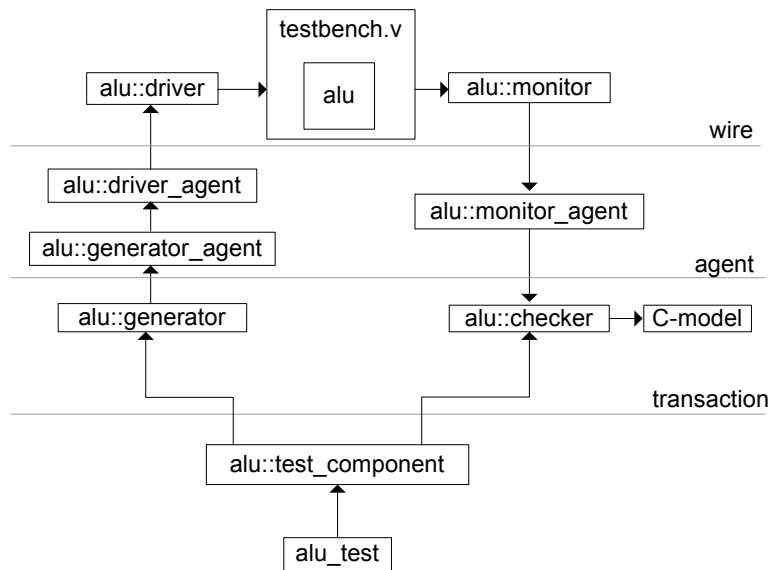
testbench.v

alu::driver

alu

alu::monitor

wire

alu::driver_agent

alu::monitor_agent

alu::generator_agent

agent

alu::generator

alu::checker

C-model

transaction

alu::test_component

alu_test